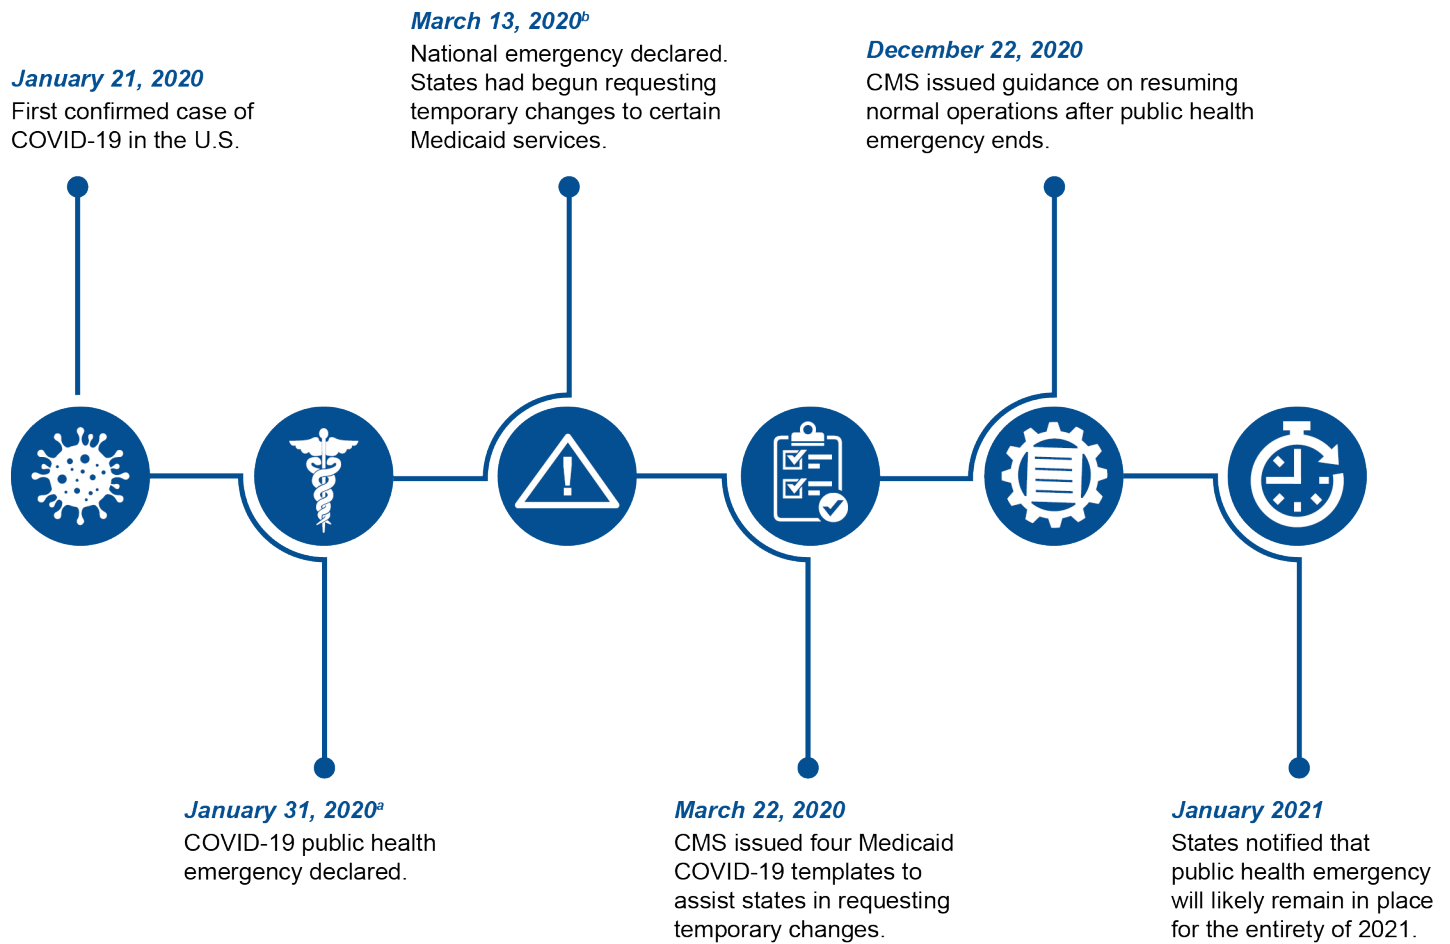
January 21, 2020
First confirmed case of COVID-19 in the U.S.

January 31, 2020$^a$
COVID-19 public health emergency declared.

March 13, 2020$^b$
National emergency declared. States had begun requesting temporary changes to certain Medicaid services.

March 22, 2020
CMS issued four Medicaid COVID-19 templates to assist states in requesting temporary changes.

December 22, 2020
CMS issued guidance on resuming normal operations after public health emergency ends.

January 2021
States notified that public health emergency will likely remain in place for the entirety of 2021.